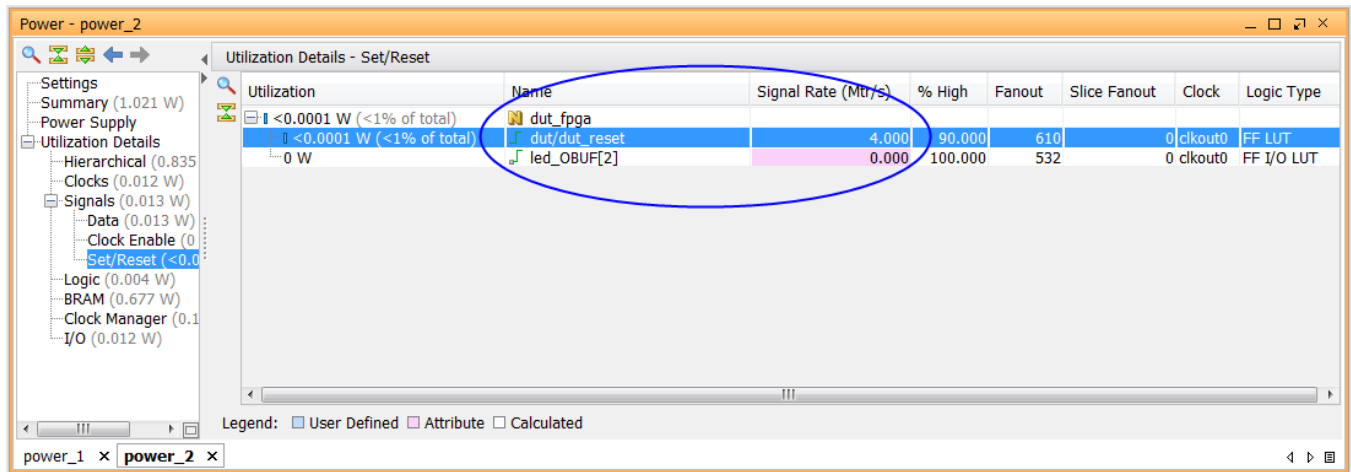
Power - power_2

Settings
Summary (1.021 W)
Power Supply
Utilization Details
Hierarchical (0.835
Clocks (0.012 W)
Signals (0.013 W)
Data (0.013 W)
Clock Enable (0
Set/Reset (<0.0
Logic (0.004 W)
BRAM (0.677 W)
Clock Manager (0.1
I/O (0.012 W)

Utilization Details - Set/Reset

| Utilization | Name | Signal Rate (Mtr/s) | % High | Fanout | Slice Fanout | Clock | Logic Type |
|---|---|---|---|---|---|---|---|
| <0.0001 W (<1% of total) | dut_fpga | | | | | | |
| <0.0001 W (<1% of total) | dut/dut_reset | 4.000 | 90.000 | 610 | 0 | clkout0 | FF LUT |
| 0 W | led_OBUF[2] | 0.000 | 100.000 | 532 | 0 | clkout0 | FF I/O LUT |

Legend: User Defined Attribute Calculated

power_1 × power_2 ×